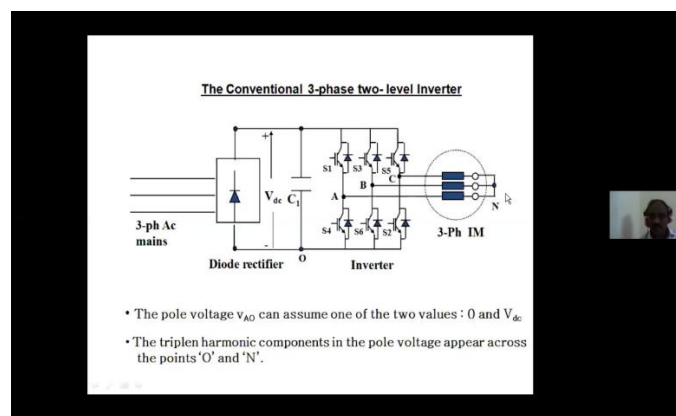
The Conventional 3-phase two- level Inverter

+

$V_{dc}$ $C_1$

-

3-ph Ac mains

Diode rectifier

O

S1 S3 S5

A B C

S4 S6 S2

Inverter

3-Ph IM

N

• The pole voltage $v_{AO}$ can assume one of the two values : 0 and $V_{dc}$

• The triplen harmonic components in the pole voltage appear across the points 'O' and 'N'.